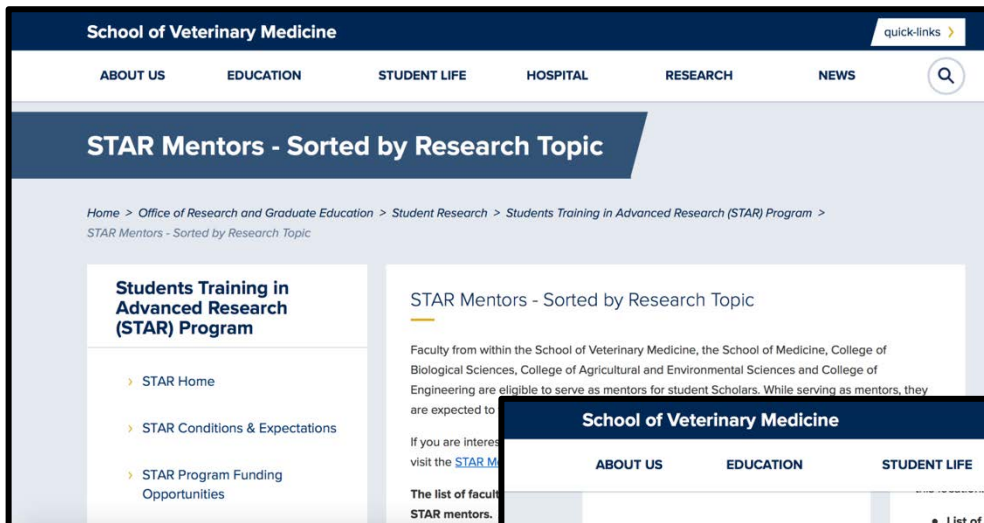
School of Veterinary Medicine

quick-links ›

ABOUT US EDUCATION STUDENT LIFE HOSPITAL RESEARCH NEWS

STAR Mentors - Sorted by Research Topic

Home > Office of Research and Graduate Education > Student Research > Students Training in Advanced Research (STAR) Program > STAR Mentors - Sorted by Research Topic

Students Training in Advanced Research (STAR) Program

› STAR Home

› STAR Conditions & Expectations

› STAR Program Funding Opportunities

STAR Mentors - Sorted by Research Topic

Faculty from within the School of Veterinary Medicine, the School of Medicine, College of Biological Sciences, College of Agricultural and Environmental Sciences and College of Engineering are eligible to serve as mentors for student Scholars. While serving as mentors, they are expected to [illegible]

If you are interes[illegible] visit the STAR M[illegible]

The list of facult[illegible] STAR mentors.

School of Veterinary Medicine

ABOUT US EDUCATION STUDENT LIFE

• List of